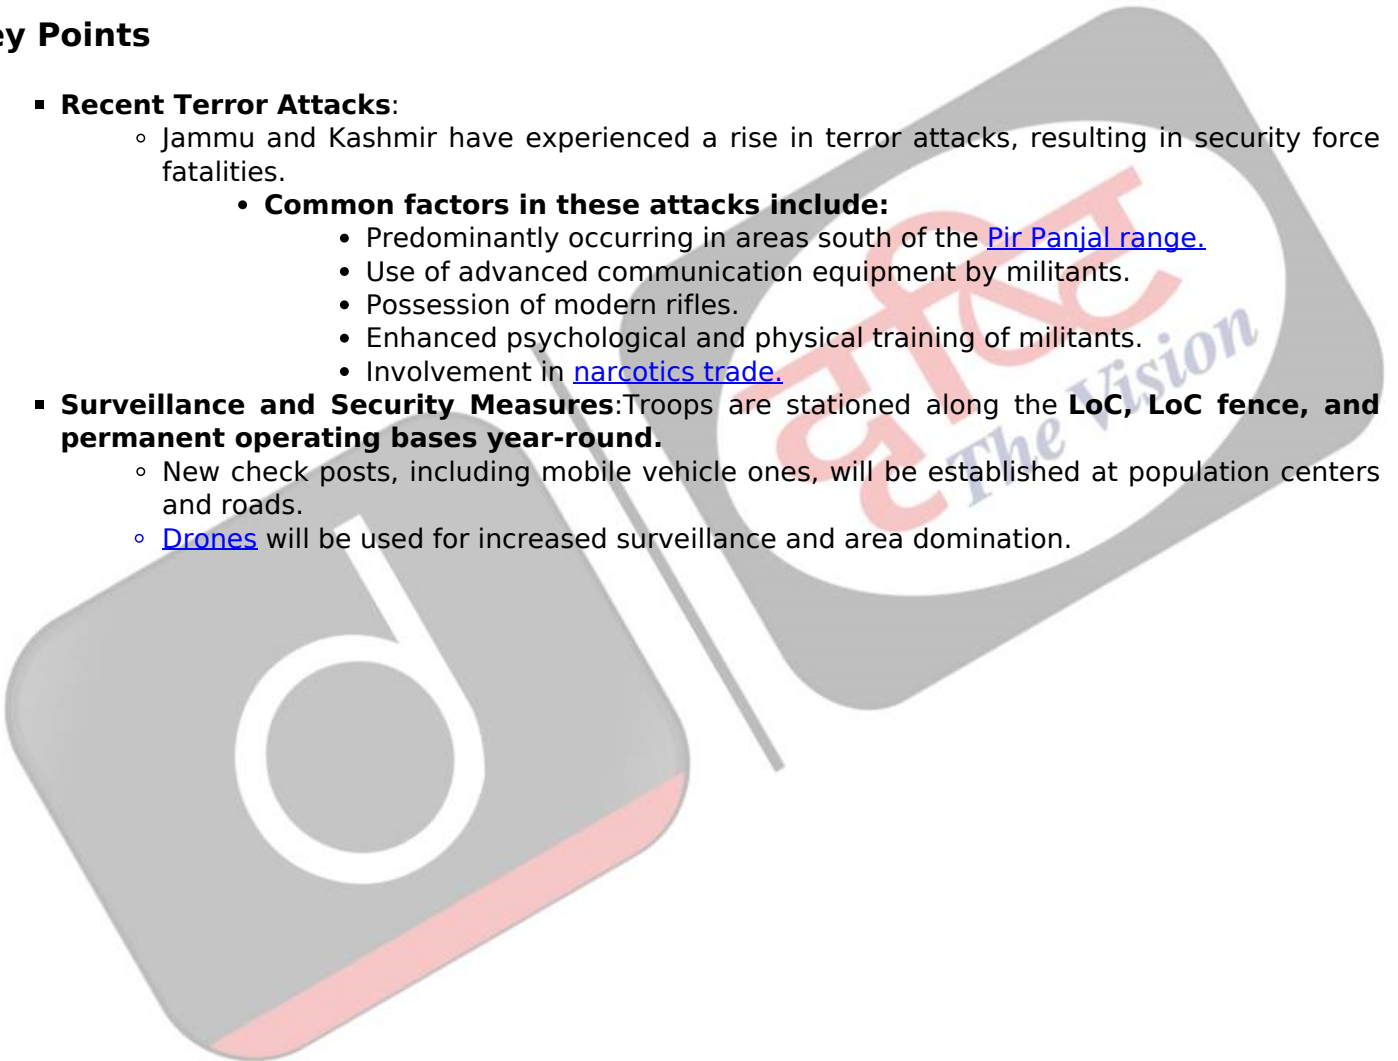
ey Points

- **Recent Terror Attacks**:
  - Jammu and Kashmir have experienced a rise in terror attacks, resulting in security force fatalities.
    - **Common factors in these attacks include:**
      - Predominantly occurring in areas south of the Pir Panjal range.
      - Use of advanced communication equipment by militants.
      - Possession of modern rifles.
      - Enhanced psychological and physical training of militants.
      - Involvement in narcotics trade.
- **Surveillance and Security Measures**:Troops are stationed along the **LoC, LoC fence, and permanent operating bases year-round.**
  - New check posts, including mobile vehicle ones, will be established at population centers and roads.
  - Drones will be used for increased surveillance and area domination.

दृष्टि The Vision